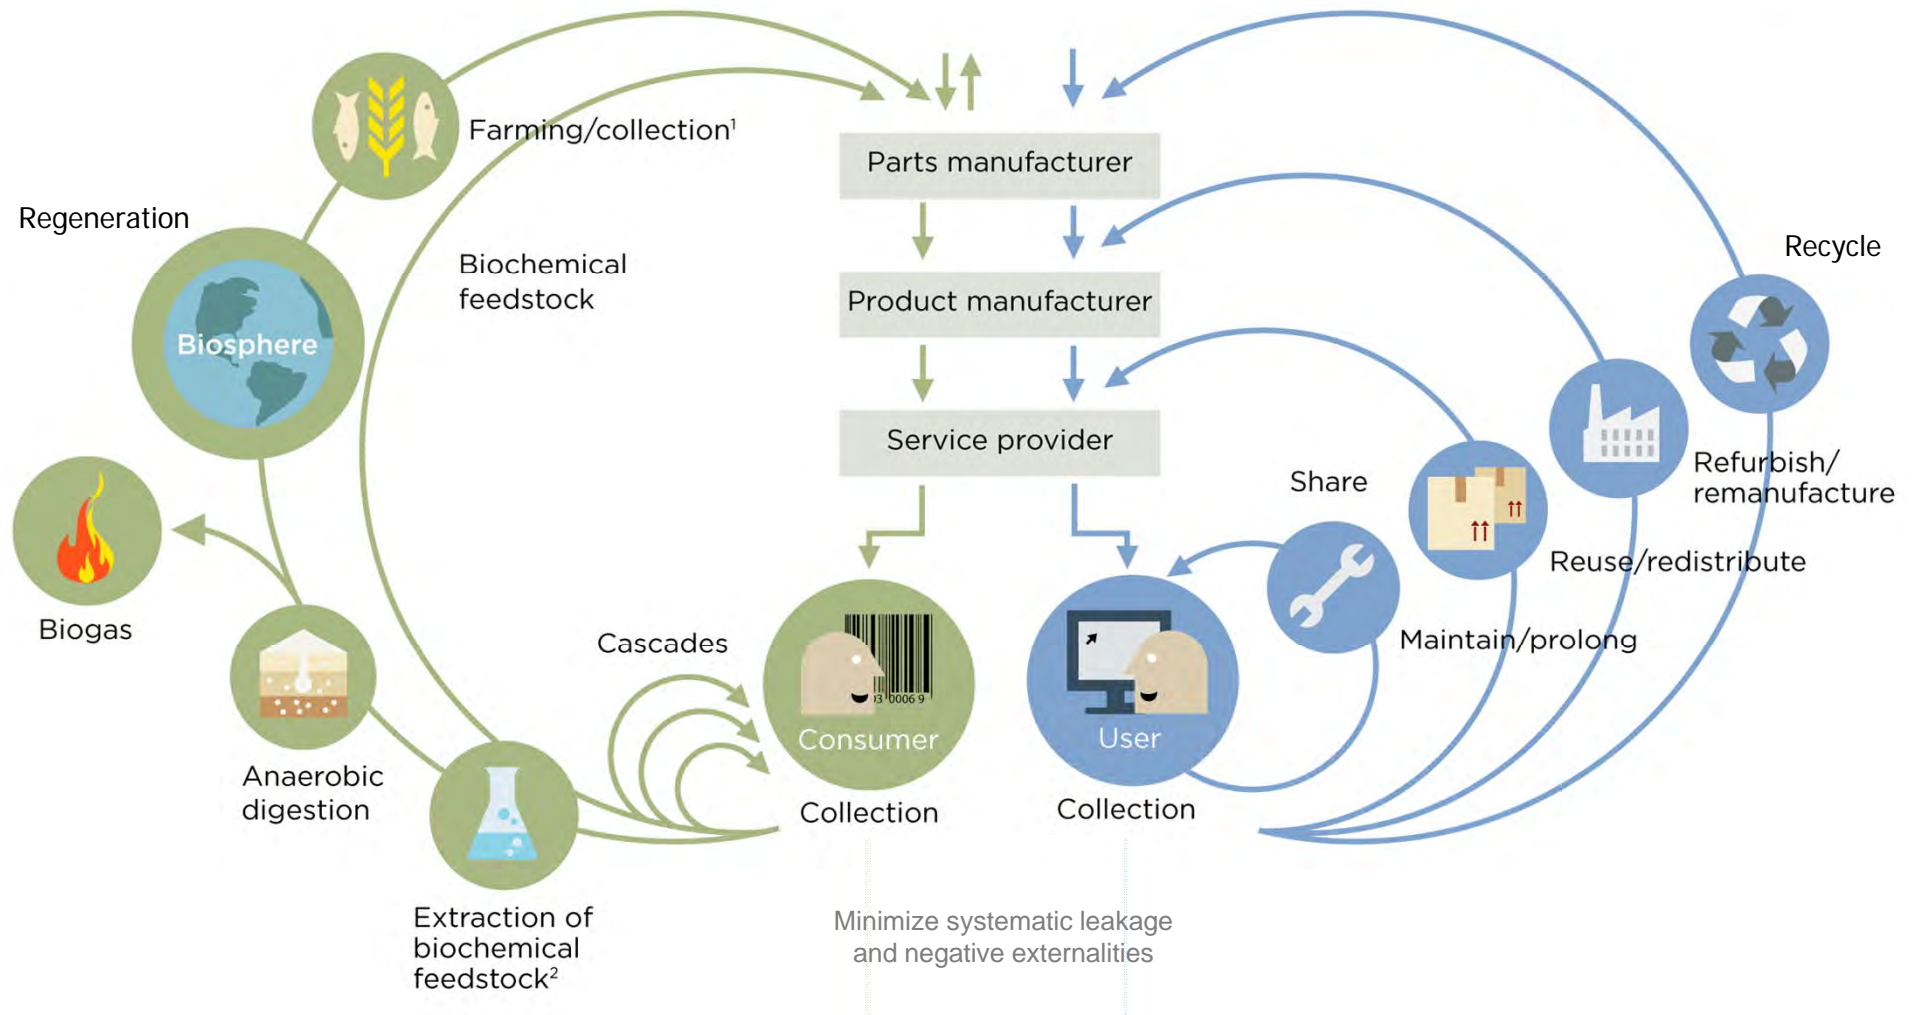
Farming/collection$^1$

Parts manufacturer

Regeneration

Biochemical feedstock

Product manufacturer

Recycle

Biosphere

Service provider

Refurbish/ remanufacture

Share

Biogas

Reuse/redistribute

Cascades

Maintain/prolong

Consumer

User

Anaerobic digestion

Collection

Collection

Extraction of biochemical feedstock$^2$

Minimize systematic leakage and negative externalities